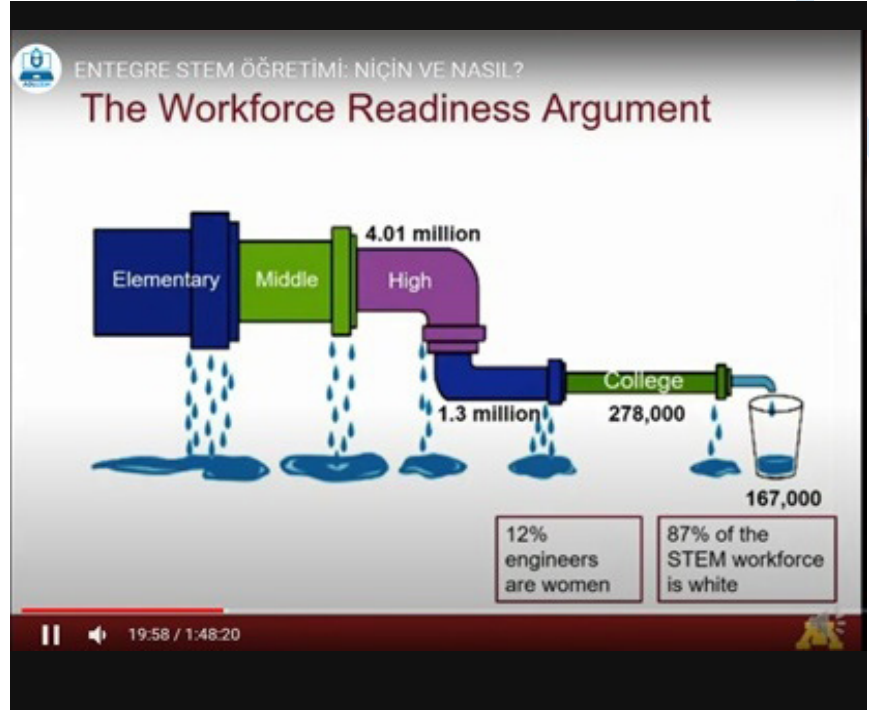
ENTEGRE STEM ÖĞRETİMİ: NİÇİN VE NASIL?

The Workforce Readiness Argument

Elementary

Middle

High

4.01 million

1.3 million

College

278,000

167,000

12% engineers are women

87% of the STEM workforce is white

19:58 / 1:48:20